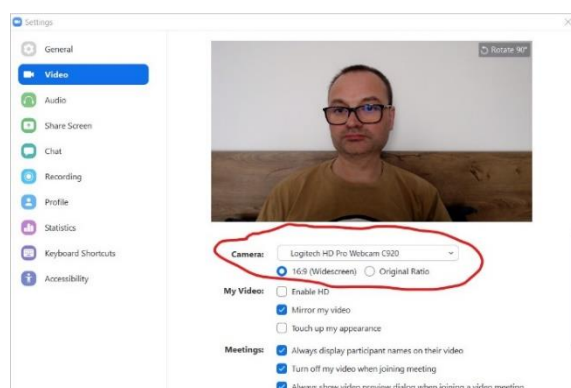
Settings

General
Video
Audio
Share Screen
Chat
Recording
Profile
Statistics
Keyboard Shortcuts
Accessibility

Rotate 90°

Camera: Logitech HD Pro Webcam C920
16:9 (Widescreen) Original Ratio

My Video: Enable HD
Mirror my video
Touch up my appearance

Meetings: Always display participant names on their video
Turn off my video when joining meeting
Always show video preview dialog when joining a video meeting